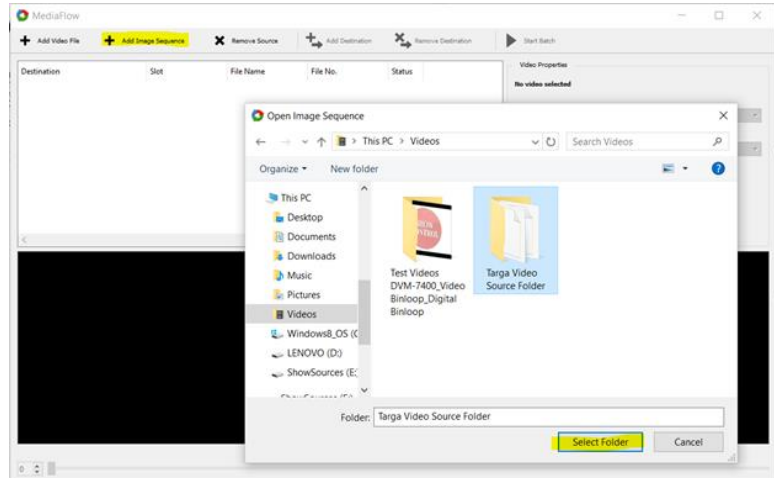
MediaFlow

Add Video File
Add Image Sequence
Remove Source
Add Destination
Remove Destination
Start Batch

| Destination | Slot | File Name | File No. | Status |
|---|---|---|---|---|

Video Properties
No video selected

Open Image Sequence

This PC > Videos

Search Videos

Organize ▾
New folder

This PC
Desktop
Documents
Downloads
Music
Pictures
Videos
Windows8_OS (C
LENOVO (D:)
ShowSources (E:
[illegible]

Test Videos DVM-7400_Video Binloop_Digital Binloop

Targa Video Source Folder

Folder: Targa Video Source Folder

Select Folder
Cancel

0